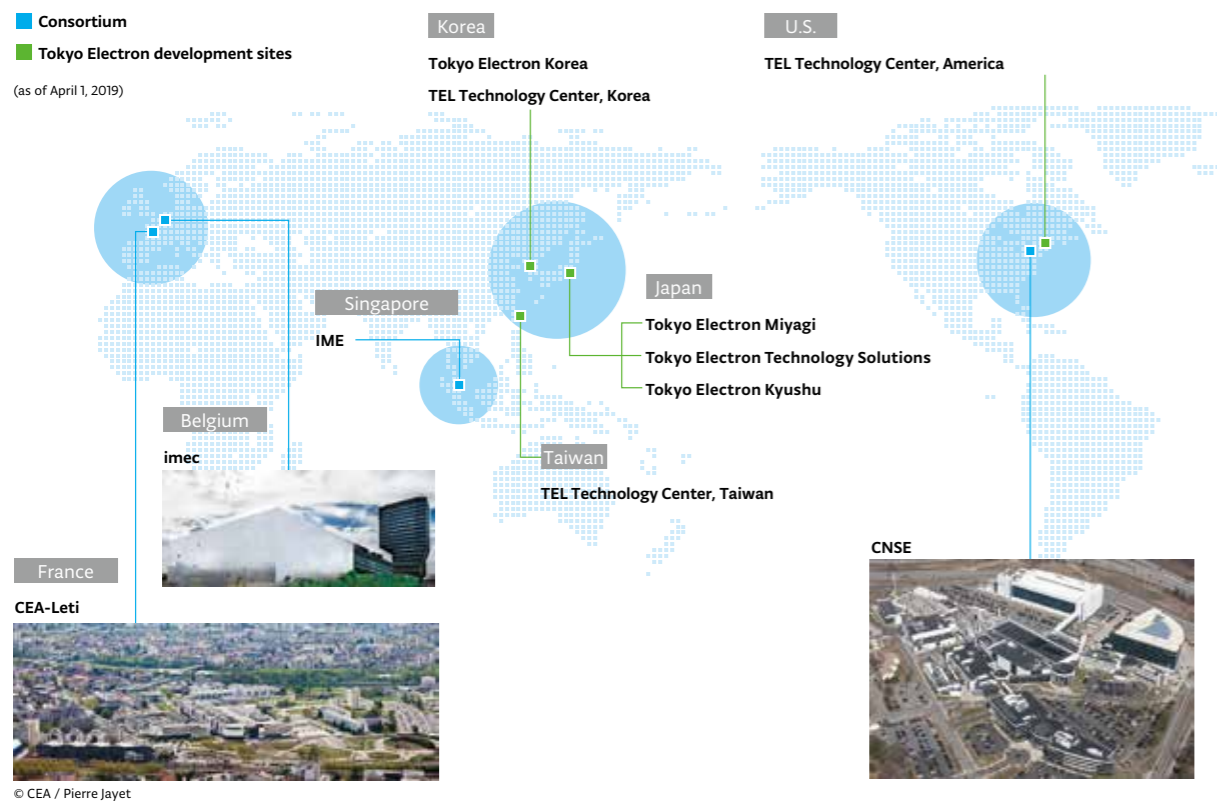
Consortium

Tokyo Electron development sites

(as of April 1, 2019)

Korea

Tokyo Electron Korea

TEL Technology Center, Korea

U.S.

TEL Technology Center, America

Singapore

IME

Japan

Tokyo Electron Miyagi

Tokyo Electron Technology Solutions

Tokyo Electron Kyushu

Belgium

imec

Taiwan

TEL Technology Center, Taiwan

France

CEA-Leti

CNSE

© CEA / Pierre Jayet